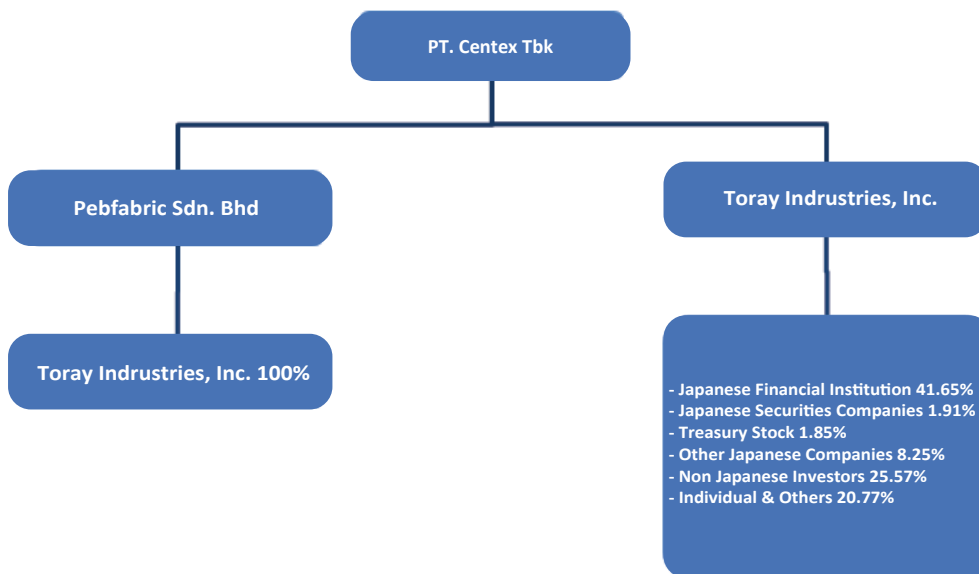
PT. Centex Tbk

Pebfabric Sdn. Bhd

Toray Industries, Inc.

Toray Indrustries, Inc. 100%

- Japanese Financial Institution 41.65%
- Japanese Securities Companies 1.91%
- Treasury Stock 1.85%
- Other Japanese Companies 8.25%
- Non Japanese Investors 25.57%
- Individual & Others 20.77%